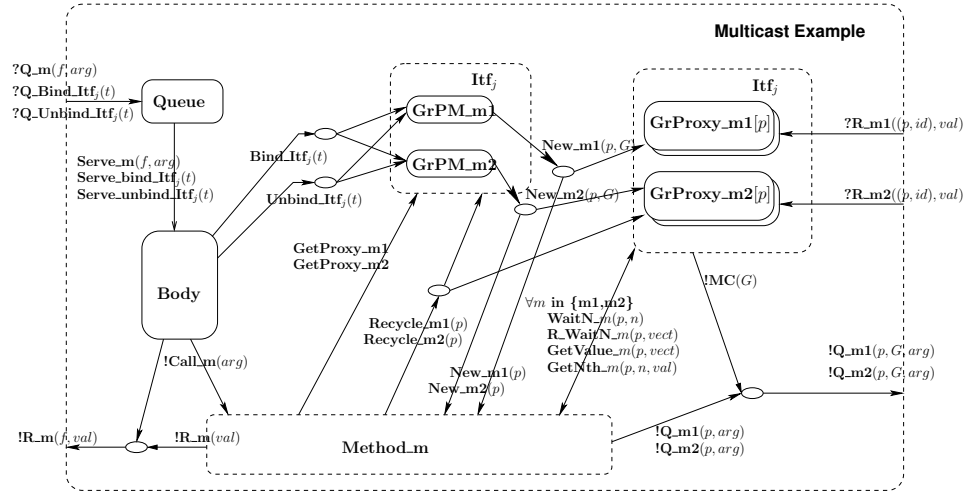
Multicast Example

?Q_m$(f, arg)$
?Q_Bind_Itf$_j(t)$
?Q_Unbind_Itf$_j(t)$

Queue

Serve_m$(f, arg)$
Serve_bind_Itf$_j(t)$
Serve_unbind_Itf$_j(t)$

Bind_Itf$_j(t)$

Unbind_Itf$_j(t)$

Itf$_j$

GrPM_m1

GrPM_m2

Itf$_j$

GrProxy_m1$[p]$

GrProxy_m2$[p]$

?R_m1$((p, id), val)$

?R_m2$((p, id), val)$

New_m1$(p, G)$

New_m2$(p, G)$

Body

GetProxy_m1
GetProxy_m2

Recycle_m1$(p)$
Recycle_m2$(p)$

$\forall m$ in {m1,m2}
WaitN_$m(p, n)$
R_WaitN_$m(p, vect)$
GetValue_$m(p, vect)$
GetNth_$m(p, n, val)$

!MC$(G)$

!Call_m$(arg)$

New_m1$(p)$
New_m2$(p)$

!Q_m1$(p, G, arg)$
!Q_m2$(p, G, arg)$

!R_m$(f, val)$

!R_m$(val)$

Method_m

!Q_m1$(p, arg)$
!Q_m2$(p, arg)$